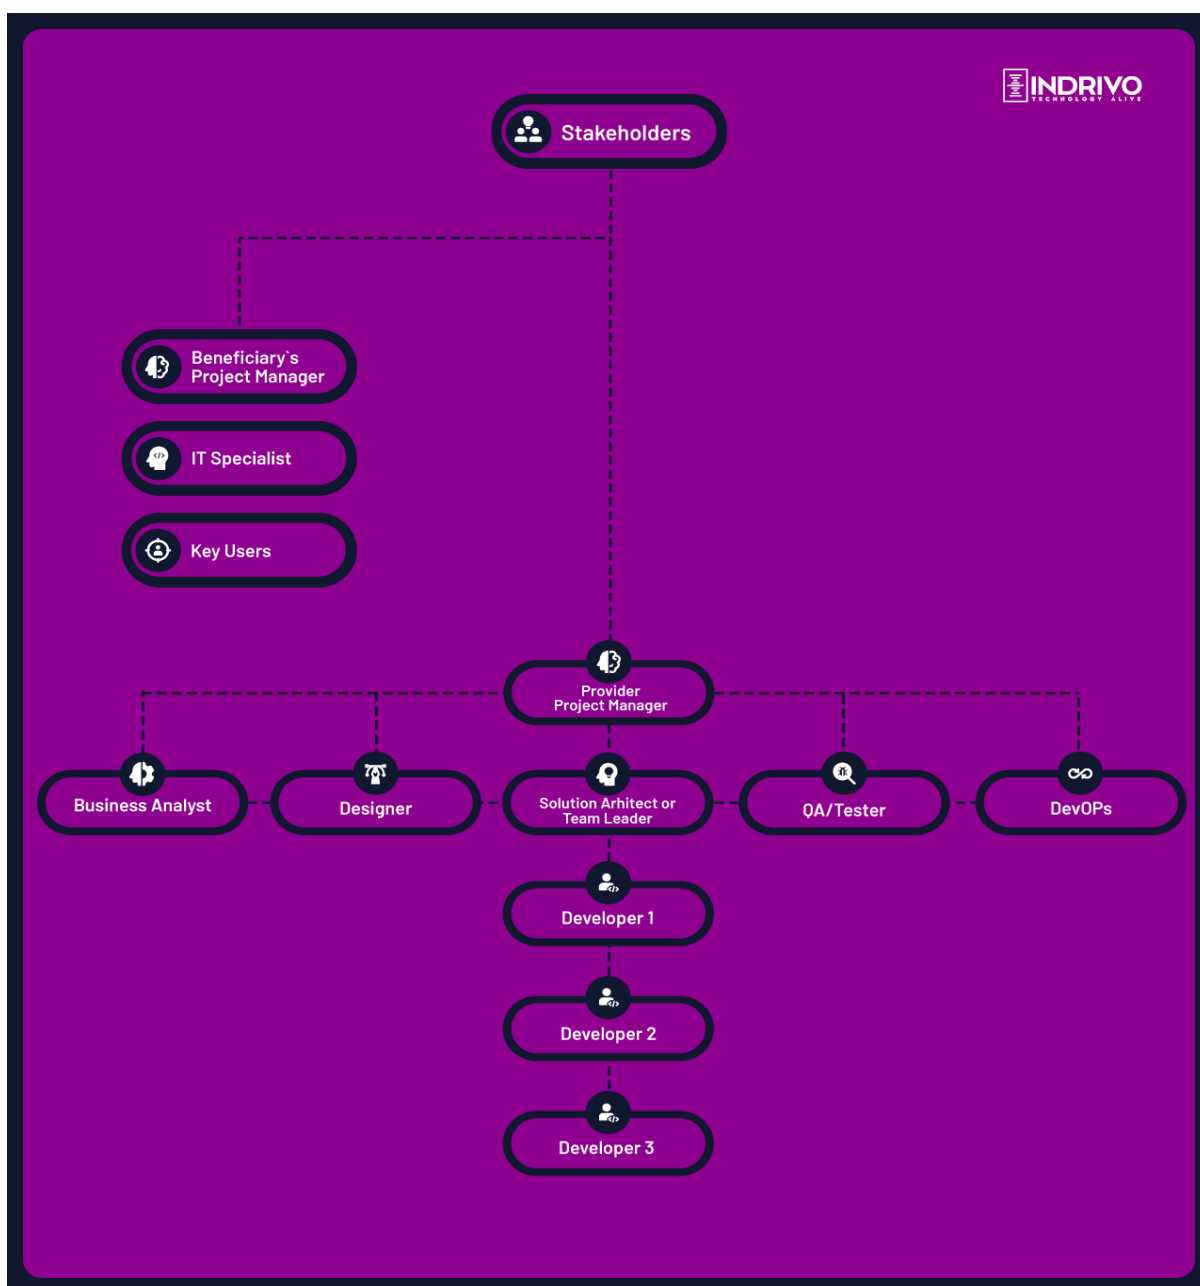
INDRIVO
TECHNOLOGY ALIVE

Stakeholders

Beneficiary`s Project Manager

IT Specialist

Key Users

Provider Project Manager

Business Analyst

Designer

Solution Arhitect or Team Leader

QA/Tester

DevOPs

Developer 1

Developer 2

Developer 3